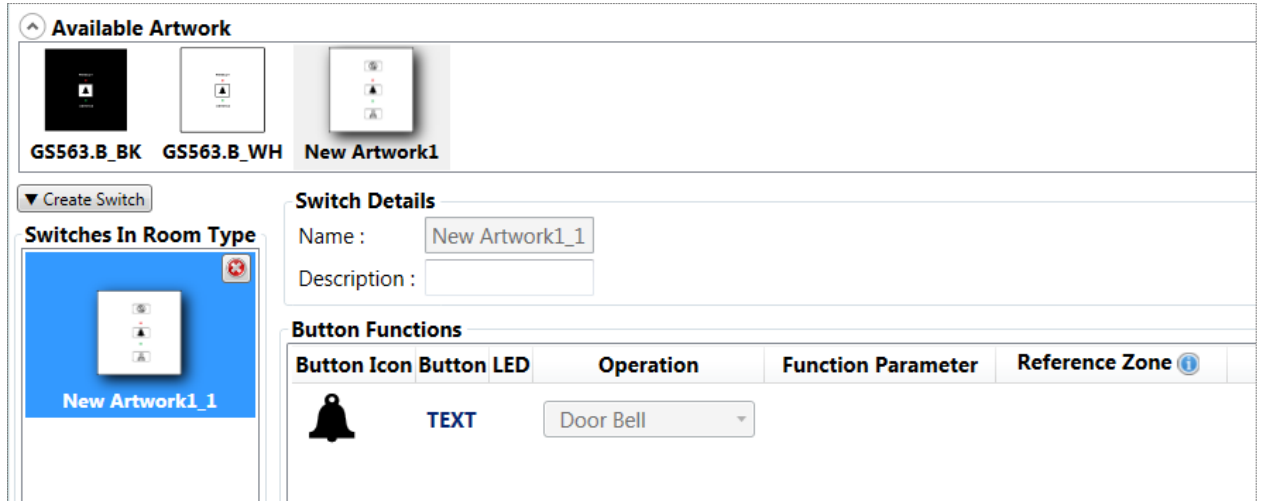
Available Artwork

GS563.B_BK GS563.B_WH New Artwork1

▼ Create Switch

Switches In Room Type

New Artwork1_1

Switch Details

Name : New Artwork1_1

Description :

Button Functions

| Button Icon | Button | LED | Operation | Function Parameter | Reference Zone |
|---|---|---|---|---|---|
| | TEXT | | Door Bell | | |